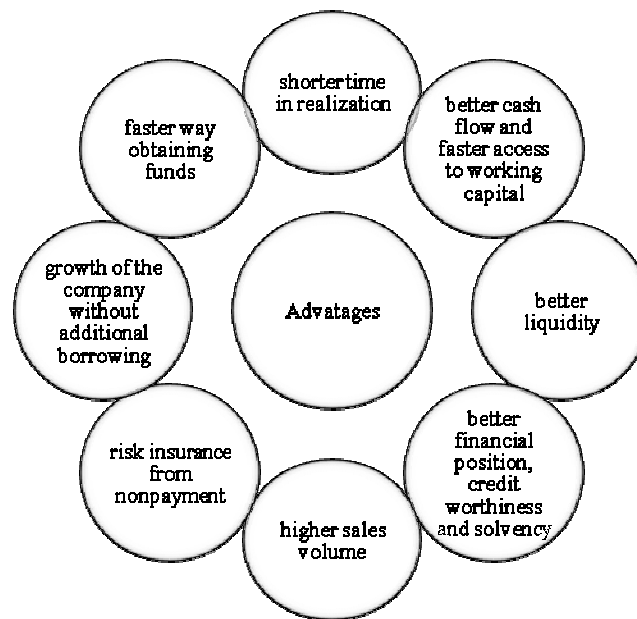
Advatages

shortertime in realization

better cash flow and faster access to working capital

better liquidity

better financial position, credit worthiness and solvency

higher sales volume

risk insurance from nonpayment

growth of the company without additional borrowing

faster way obtaining funds